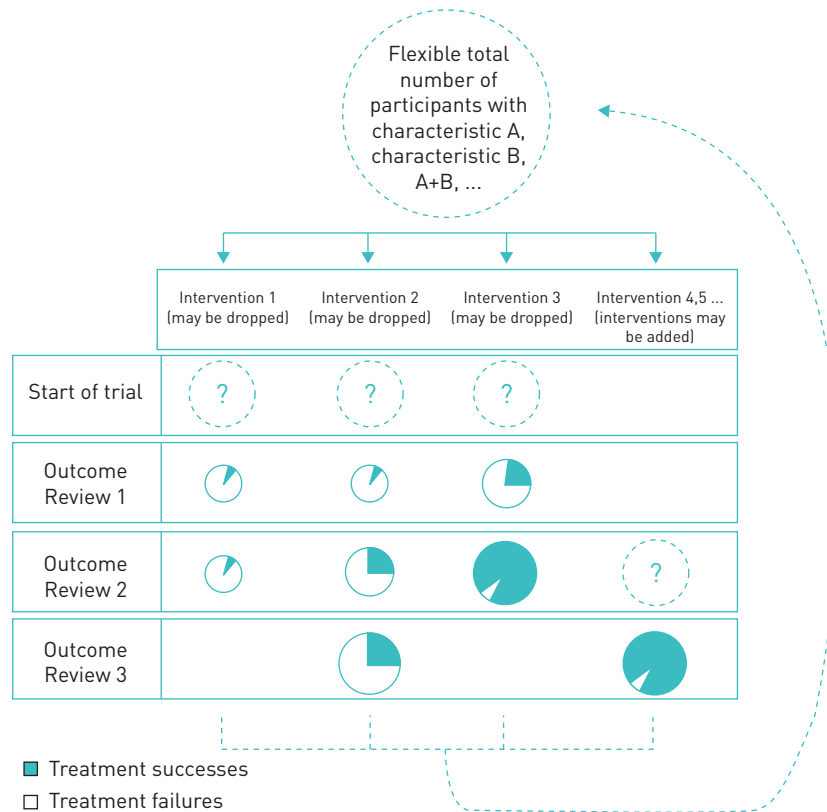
Flexible total number of participants with characteristic A, characteristic B, A+B, ...

| | Intervention 1 (may be dropped) | Intervention 2 (may be dropped) | Intervention 3 (may be dropped) | Intervention 4,5 ... (interventions may be added) |
|---|---|---|---|---|
| Start of trial | ? | ? | ? | |
| Outcome Review 1 | | | | |
| Outcome Review 2 | | | | ? |
| Outcome Review 3 | | | | |

Treatment successes
Treatment failures